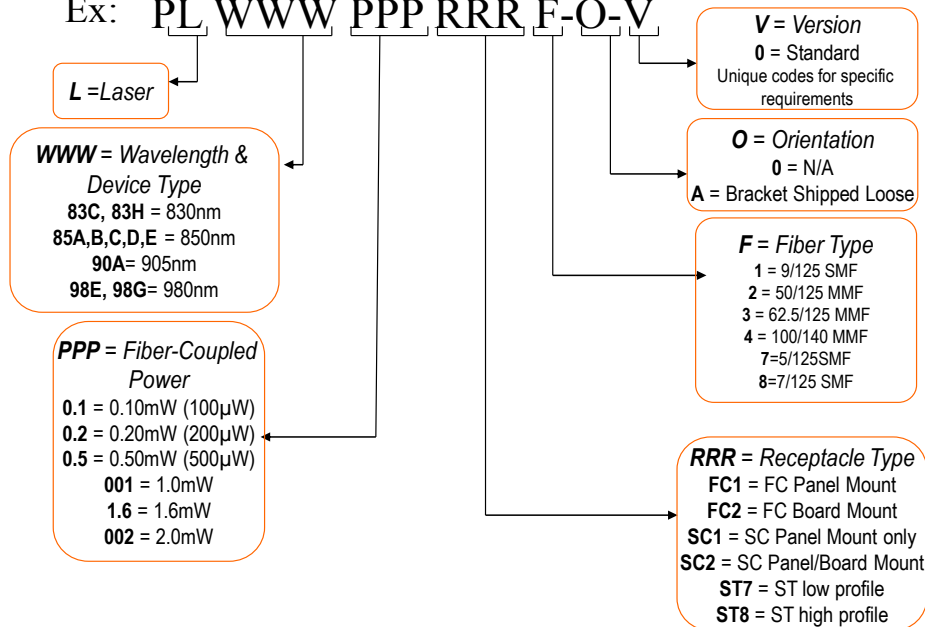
Ex: PL WWW PPP RRR F-O-V

***L*** =*Laser*

***WWW*** = *Wavelength & Device Type*
**83C, 83H** = 830nm
**85A,B,C,D,E** = 850nm
**90A**= 905nm
**98E, 98G**= 980nm

***PPP*** = *Fiber-Coupled Power*
**0.1** = 0.10mW (100µW)
**0.2** = 0.20mW (200µW)
**0.5** = 0.50mW (500µW)
**001** = 1.0mW
**1.6** = 1.6mW
**002** = 2.0mW

***V*** = *Version*
**0** = Standard
Unique codes for specific requirements

***O*** = *Orientation*
**0** = N/A
**A** = Bracket Shipped Loose

***F*** = *Fiber Type*
**1** = 9/125 SMF
**2** = 50/125 MMF
**3** = 62.5/125 MMF
**4** = 100/140 MMF
**7**=5/125SMF
**8**=7/125 SMF

***RRR*** = *Receptacle Type*
**FC1** = FC Panel Mount
**FC2** = FC Board Mount
**SC1** = SC Panel Mount only
**SC2** = SC Panel/Board Mount
**ST7** = ST low profile
**ST8** = ST high profile